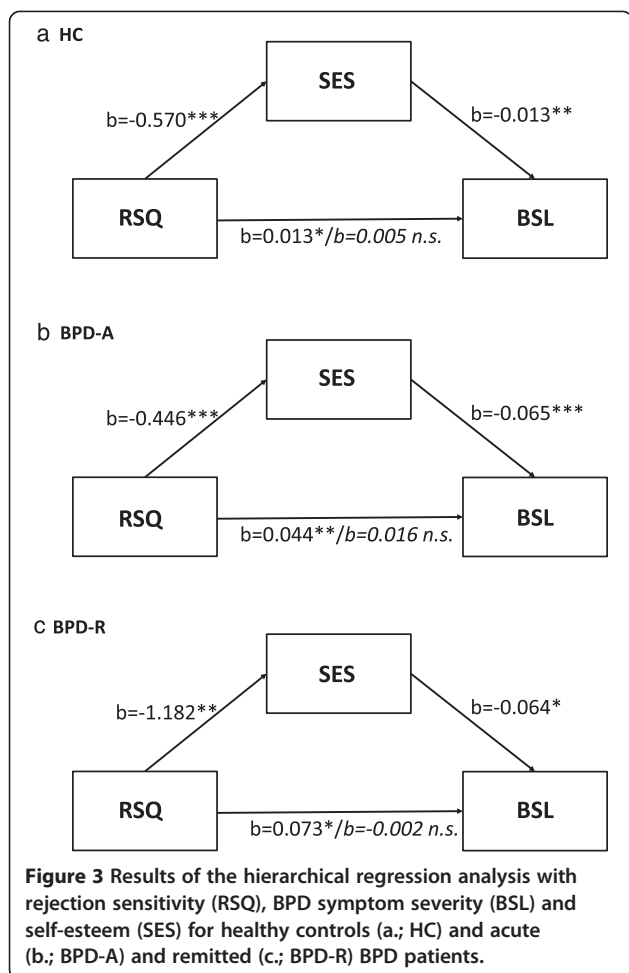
a HC

SES

b=-0.570***

b=-0.013**

RSQ

BSL

b=0.013*/b=0.005 n.s.

b BPD-A

SES

b=-0.446***

b=-0.065***

RSQ

BSL

b=0.044**/b=0.016 n.s.

C BPD-R

SES

b=-1.182**

b=-0.064*

RSQ

BSL

b=0.073*/b=-0.002 n.s.

**Figure 3 Results of the hierarchical regression analysis with rejection sensitivity (RSQ), BPD symptom severity (BSL) and self-esteem (SES) for healthy controls (a.; HC) and acute (b.; BPD-A) and remitted (c.; BPD-R) BPD patients.**